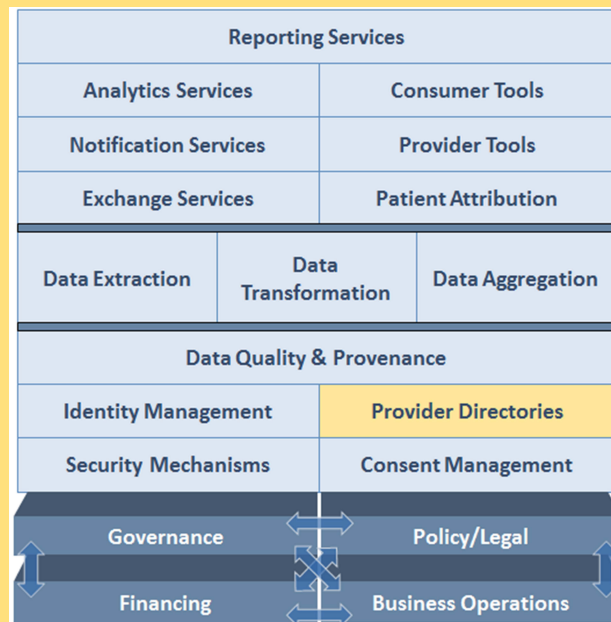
Reporting Services

Analytics Services

Consumer Tools

Notification Services

Provider Tools

Exchange Services

Patient Attribution

Data Extraction

Data Transformation

Data Aggregation

Data Quality & Provenance

Identity Management

Provider Directories

Security Mechanisms

Consent Management

Governance

Policy/Legal

Financing

Business Operations